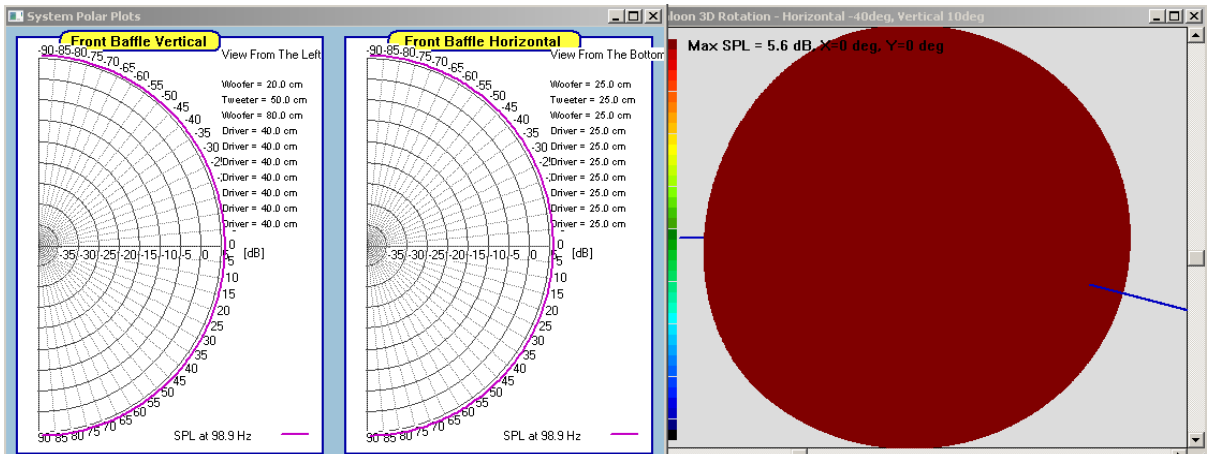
System Polar Plots

Front Baffle Vertical
View From The Left
-90-85-80-75-70-65-60-55-50-45-40-35-30-25-20-15-10-5 0 5 10 15 20 25 30 35 40 45 50 55 60 65 70 75 80 85 90
Woofer = 20.0 cm
Tweeter = 50.0 cm
Woofer = 80.0 cm
Driver = 40.0 cm
Driver = 40.0 cm
Driver = 40.0 cm
Driver = 40.0 cm
Driver = 40.0 cm
Driver = 40.0 cm
Driver = 40.0 cm
-35 -30 -25 -20 -15 -10 -5 0 5 [dB]
SPL at 98.9 Hz

Front Baffle Horizontal
View From The Bottom
-90-85-80-75-70-65-60-55-50-45-40-35-30-25-20-15-10-5 0 5 10 15 20 25 30 35 40 45 50 55 60 65 70 75 80 85 90
Woofer = 25.0 cm
Tweeter = 25.0 cm
Woofer = 25.0 cm
Driver = 25.0 cm
Driver = 25.0 cm
Driver = 25.0 cm
Driver = 25.0 cm
Driver = 25.0 cm
Driver = 25.0 cm
Driver = 25.0 cm
-35 -30 -25 -20 -15 -10 -5 0 5 [dB]
SPL at 98.9 Hz

lloon 3D Rotation - Horizontal -40deg, Vertical 10deg
Max SPL = 5.6 dB, X=0 deg, Y=0 deg